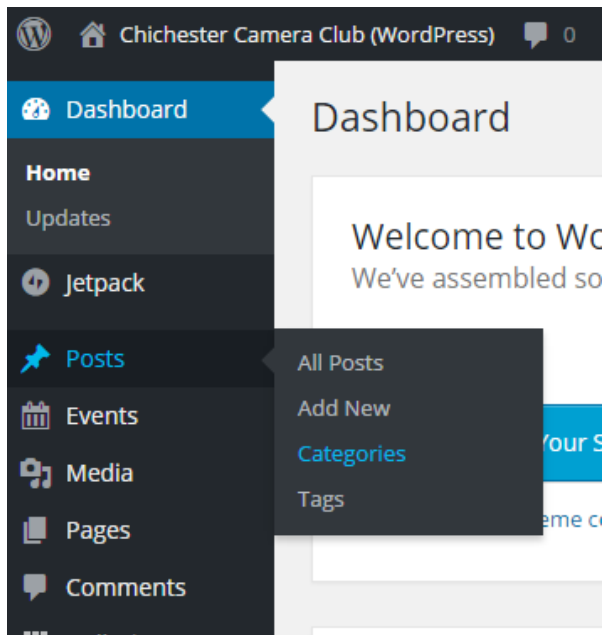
Chichester Camera Club (WordPress) 0

Dashboard

Home
Updates

Jetpack

Posts

Events

Media

Pages

Comments

All Posts
Add New
Categories
Tags

Dashboard

Welcome to Wo
We've assembled so

Your S

eme co